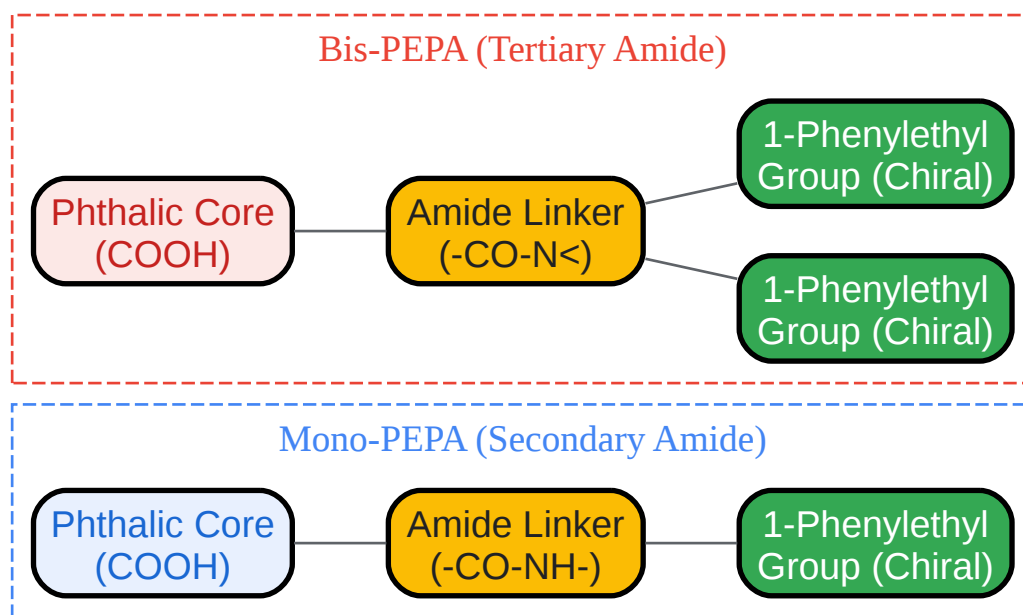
Bis-PEPA (Tertiary Amide)

Phthalic Core (COOH)

Amide Linker (-CO-N<)

1-Phenylethyl Group (Chiral)

1-Phenylethyl Group (Chiral)

Mono-PEPA (Secondary Amide)

Phthalic Core (COOH)

Amide Linker (-CO-NH-)

1-Phenylethyl Group (Chiral)